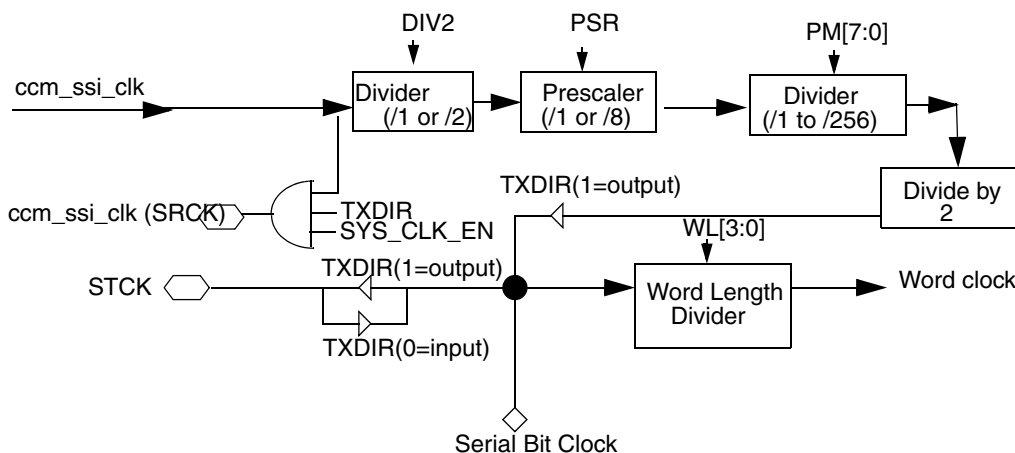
DIV2

PSR

PM[7:0]

ccm_ssi_clk

Divider (/1 or /2)

Prescaler (/1 or /8)

Divider (/1 to /256)

TXDIR(1=output)

Divide by 2

ccm_ssi_clk (SRCK)

TXDIR

SYS_CLK_EN

WL[3:0]

STCK

TXDIR(1=output)

Word Length Divider

Word clock

TXDIR(0=input)

Serial Bit Clock